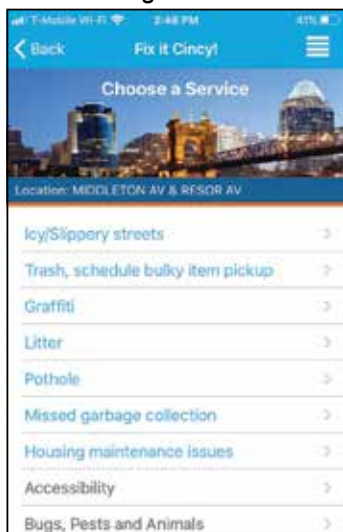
T-Mobile Wi-Fi 2:48 PM 41%

Back Fix it Cincy!

Choose a Service

Location: MIDDLETON AV & RESOR AV

Icy/Slippery streets

Trash, schedule bulky item pickup

Graffiti

Litter

Pothole

Missed garbage collection

Housing maintenance issues

Accessibility

Bugs, Pests and Animals